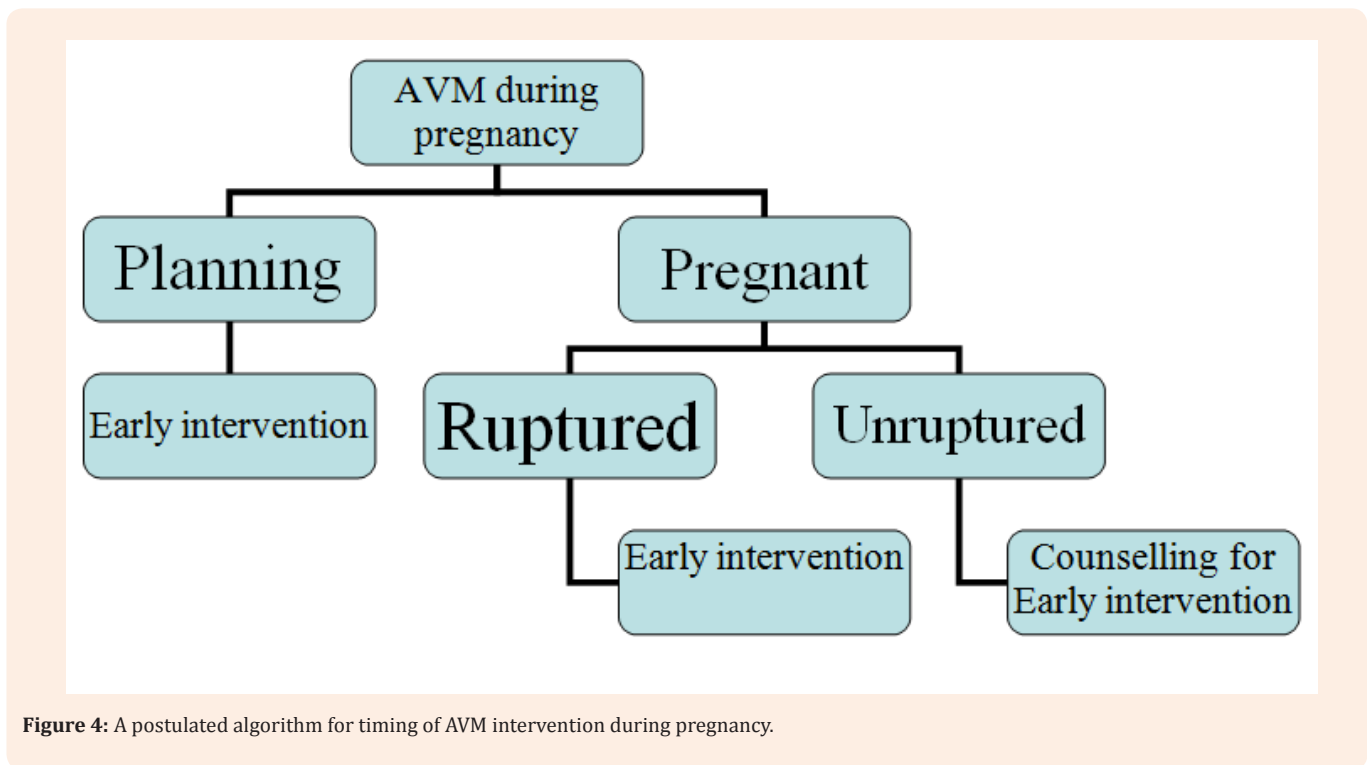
AVM during pregnancy

Planning

Pregnant

Early intervention

Ruptured

Unruptured

Early intervention

Counselling for Early intervention

**Figure 4:** A postulated algorithm for timing of AVM intervention during pregnancy.